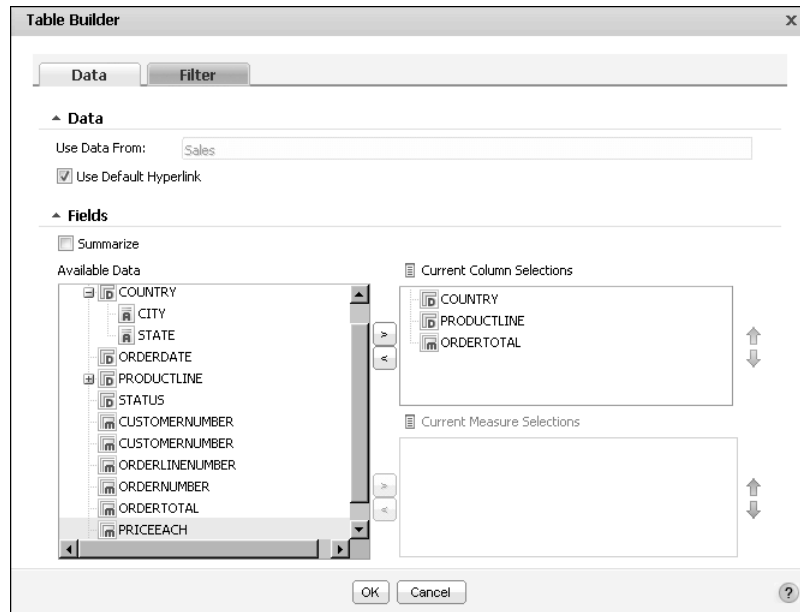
Table Builder

Data
Filter

Data
Use Data From: Sales
Use Default Hyperlink

Fields
Summarize

Available Data
COUNTRY
CITY
STATE
ORDERDATE
PRODUCTLINE
STATUS
CUSTOMERNUMBER
CUSTOMERNUMBER
ORDERLINENUMBER
ORDERNUMBER
ORDERTOTAL
PRICEEACH

>
<

Current Column Selections
COUNTRY
PRODUCTLINE
ORDERTOTAL

Current Measure Selections

>
<

OK
Cancel
?